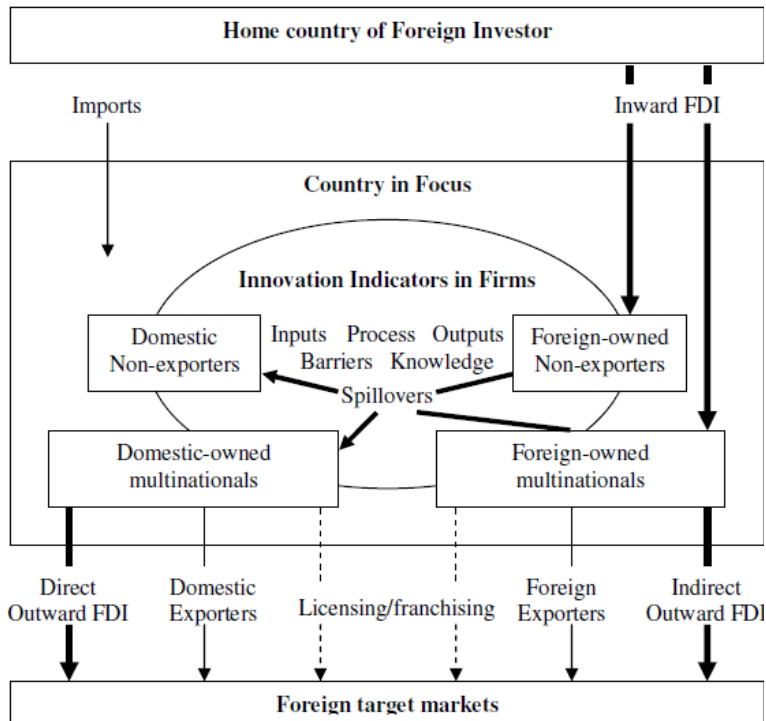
Home country of Foreign Investor

Imports

Inward FDI

Country in Focus

Innovation Indicators in Firms

Domestic Non-exporters

Inputs Process Outputs Barriers Knowledge

Foreign-owned Non-exporters

Spillovers

Domestic-owned multinationals

Foreign-owned multinationals

Direct Outward FDI

Domestic Exporters

Licensing/franchising

Foreign Exporters

Indirect Outward FDI

Foreign target markets